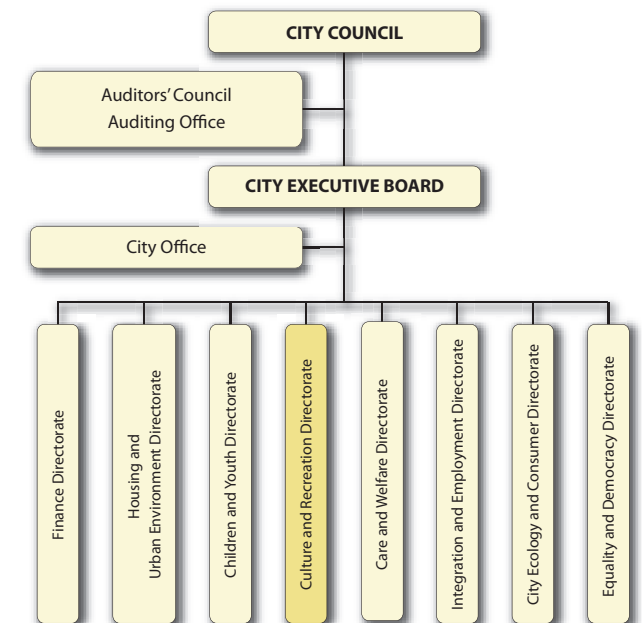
CITY COUNCIL

Auditors' Council
Auditing Office

CITY EXECUTIVE BOARD

City Office

Finance Directorate

Housing and Urban Environment Directorate

Children and Youth Directorate

Culture and Recreation Directorate

Care and Welfare Directorate

Integration and Employment Directorate

City Ecology and Consumer Directorate

Equality and Democracy Directorate